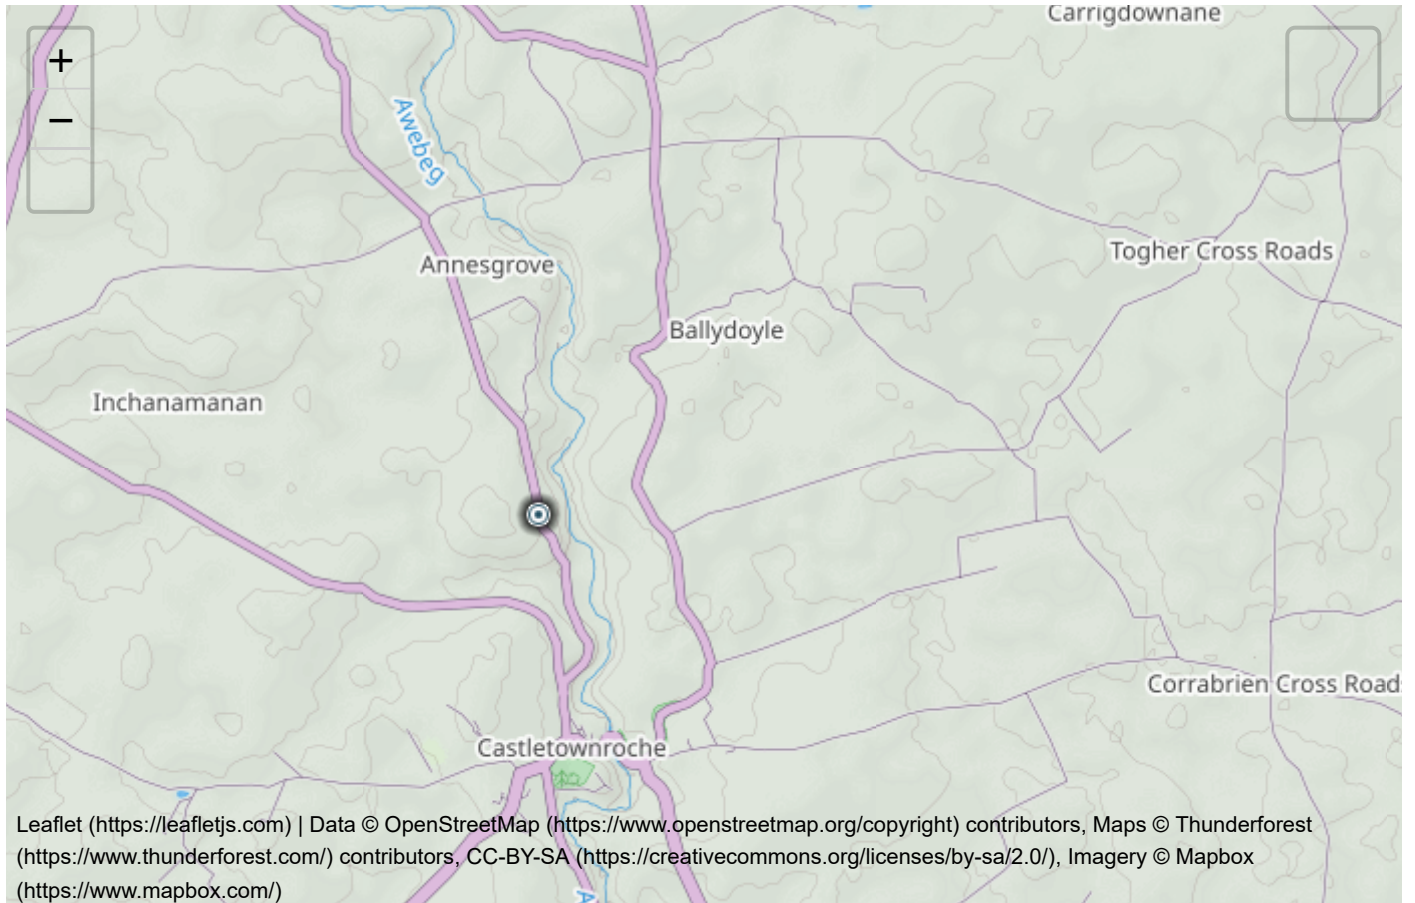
+
−

Carrigdownane

Awebeg

Annesgrove

Ballydoyle

Togher Cross Roads

Inchanamanan

Corrabrien Cross Road

Castletownroche

Leaflet (https://leafletjs.com) | Data © OpenStreetMap (https://www.openstreetmap.org/copyright) contributors, Maps © Thunderforest (https://www.thunderforest.com/) contributors, CC-BY-SA (https://creativecommons.org/licenses/by-sa/2.0/), Imagery © Mapbox (https://www.mapbox.com/)